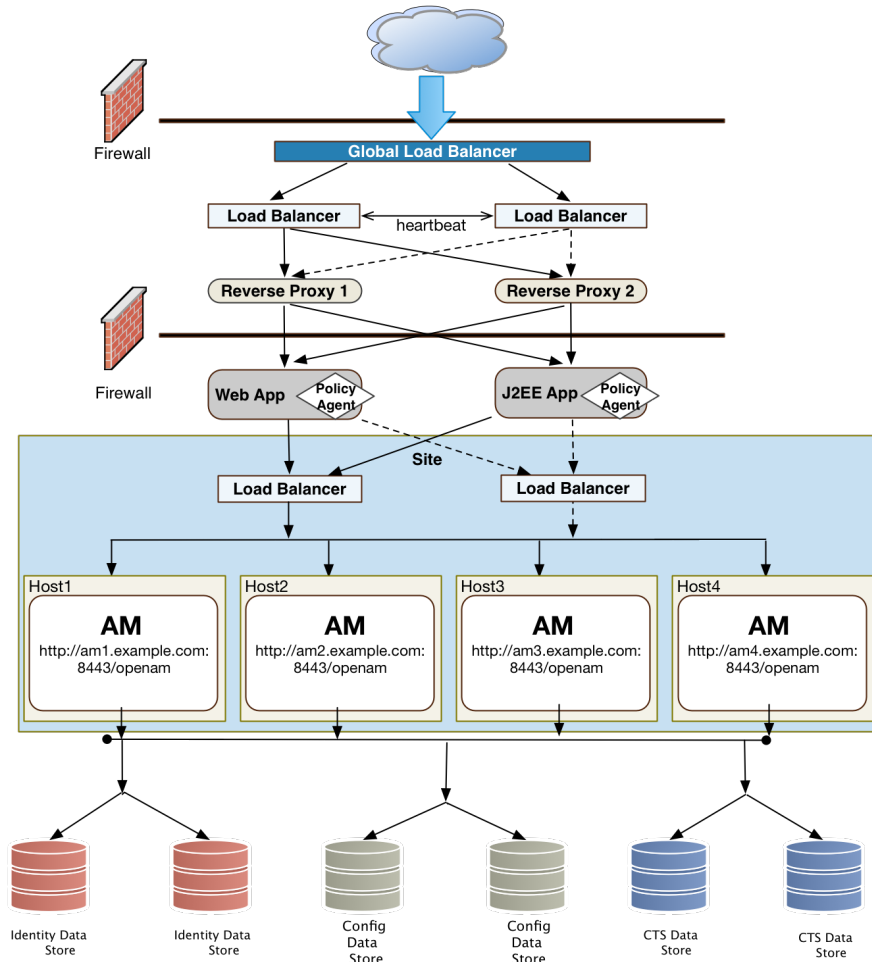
Firewall

Global Load Balancer

Load Balancer

heartbeat

Load Balancer

Reverse Proxy 1

Reverse Proxy 2

Firewall

Web App

Policy Agent

J2EE App

Policy Agent

Site

Load Balancer

Load Balancer

Host1

AM

http://am1.example.com:8443/openam

Host2

AM

http://am2.example.com:8443/openam

Host3

AM

http://am3.example.com:8443/openam

Host4

AM

http://am4.example.com:8443/openam

Identity Data Store

Identity Data Store

Config Data Store

Config Data Store

CTS Data Store

CTS Data Store